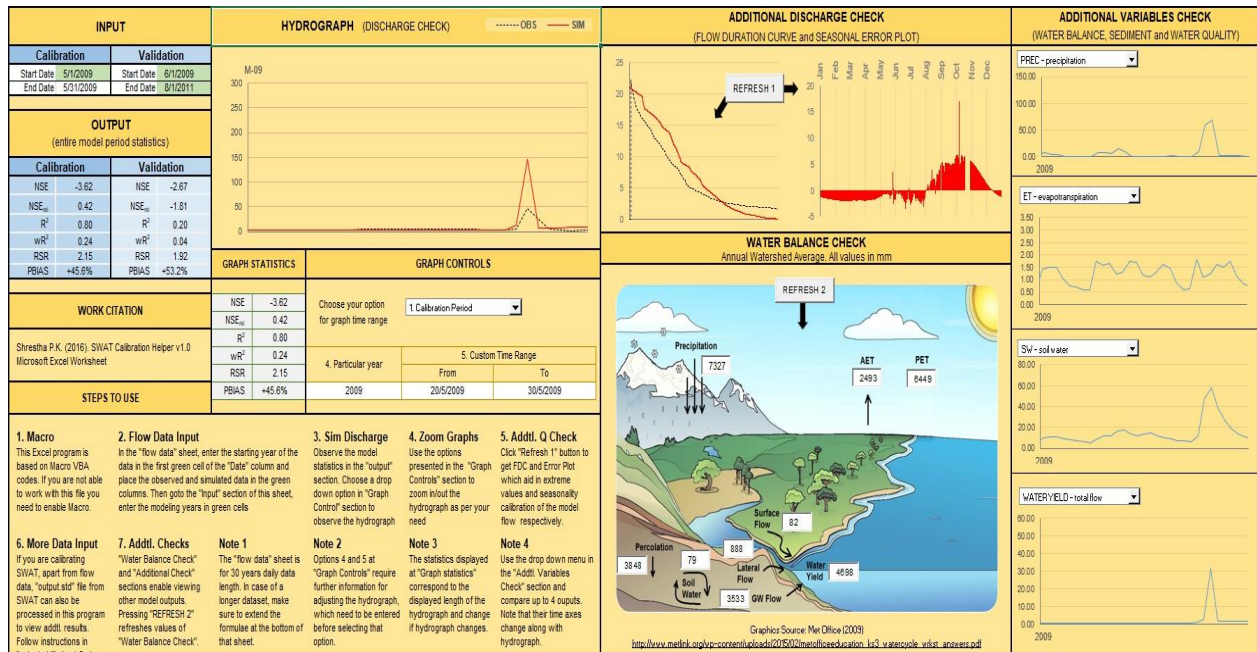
INPUT

| Calibration | | Validation | |
|---|---|---|---|
| Start Date | 5/1/2009 | Start Date | 6/1/2009 |
| End Date | 5/31/2009 | End Date | 8/1/2011 |

OUTPUT
(entire model period statistics)

| Calibration | | Validation | |
|---|---|---|---|
| NSE | -3.62 | NSE | -2.67 |
| $NSE_{rel}$ | 0.42 | $NSE_{rel}$ | -1.81 |
| $R^2$ | 0.80 | $R^2$ | 0.20 |
| $wR^2$ | 0.24 | $wR^2$ | 0.04 |
| RSR | 2.15 | RSR | 1.92 |
| PBIAS | +45.6% | PBIAS | +53.2% |

WORK CITATION

Shrestha P.K. (2016). SWAT Calibration Helper v1.0 Microsoft Excel Worksheet

STEPS TO USE

HYDROGRAPH (DISCHARGE CHECK) OBS SIM

M-09
300
250
200
150
100
50
0

GRAPH STATISTICS

| NSE | -3.62 |
|---|---|
| $NSE_{rel}$ | 0.42 |
| $R^2$ | 0.80 |
| $wR^2$ | 0.24 |
| RSR | 2.15 |
| PBIAS | +45.6% |

GRAPH CONTROLS

Choose your option for graph time range 1. Calibration Period

| 4. Particular year | 5. Custom Time Range | |
|---|---|---|
| | From | To |
| 2009 | 20/5/2009 | 30/5/2009 |

ADDITIONAL DISCHARGE CHECK
(FLOW DURATION CURVE and SEASONAL ERROR PLOT)

25 20 15 10 5 0
REFRESH 1
Jan Feb Mar Apr May Jun Jul Aug Sep Oct Nov Dec
20 15 10 5 0 -5

WATER BALANCE CHECK
Annual Watershed Average. All values in mm

REFRESH 2
Precipitation 7327
AET 2493
PET 6449
Surface Flow 82
Percolation 3848
79
888
Soil Water
Lateral Flow
Water Yield 4698
3533 GW Flow

Graphics Source: Met Office (2009)
http://www.metlink.org/wp-content/uploads/2015/02/metofficeeducation_ks3_watercycle_wrkst_answers.pdf

ADDITIONAL VARIABLES CHECK
(WATER BALANCE, SEDIMENT and WATER QUALITY)

PREC - precipitation
150.00 100.00 50.00 0.00
2009

ET - evapotranspiration
3.50 3.00 2.50 2.00 1.50 1.00 0.50 0.00
2009

SW - soil water
80.00 60.00 40.00 20.00 0.00
2009

WATER YIELD - total flow
60.00 50.00 40.00 30.00 20.00 10.00 0.00
2009

1. Macro
This Excel program is based on Macro VBA codes. If you are not able to work with this file you need to enable Macro.

2. Flow Data Input
In the "flow data" sheet, enter the starting year of the data in the first green cell of the "Date" column and place the observed and simulated data in the green columns. Then goto the "Input" section of this sheet, enter the modeling years in green cells

3. Sim Discharge
Observe the model statistics in the "output" section. Choose a drop down option in "Graph Control" section to observe the hydrograph

4. Zoom Graphs
Use the options presented in the "Graph Controls" section to zoom in/out the hydrograph as per your need

5. Addtl. Q Check
Click "Refresh 1" button to get FDC and Error Plot which aid in extreme values and seasonality calibration of the model flow respectively.

6. More Data Input
If you are calibrating SWAT, apart from flow data, "output.std" file from SWAT can also be processed in this program to view addtl. results. Follow instructions in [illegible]

7. Addtl. Checks
"Water Balance Check" and "Additional Check" sections enable viewing other model outputs. Pressing "REFRESH 2" refreshes values of "Water Balance Check".

Note 1
The "flow data" sheet is for 30 years daily data length. In case of a longer dataset, make sure to extend the formulae at the bottom of that sheet.

Note 2
Options 4 and 5 at "Graph Controls" require further information for adjusting the hydrograph, which need to be entered before selecting that option.

Note 3
The statistics displayed at "Graph statistics" correspond to the displayed length of the hydrograph and change if hydrograph changes.

Note 4
Use the drop down menu in the "Addtl. Variables Check" section and compare up to 4 ouputs. Note that their time axes change along with hydrograph.